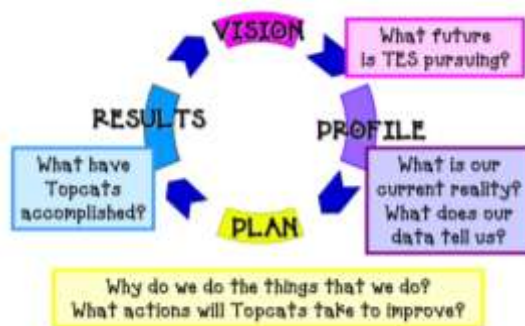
VISION

What future is TES pursuing?

RESULTS

What have Topcats accomplished?

PROFILE

What is our current reality? What does our data tell us?

PLAN

Why do we do the things that we do? What actions will Topcats take to improve?